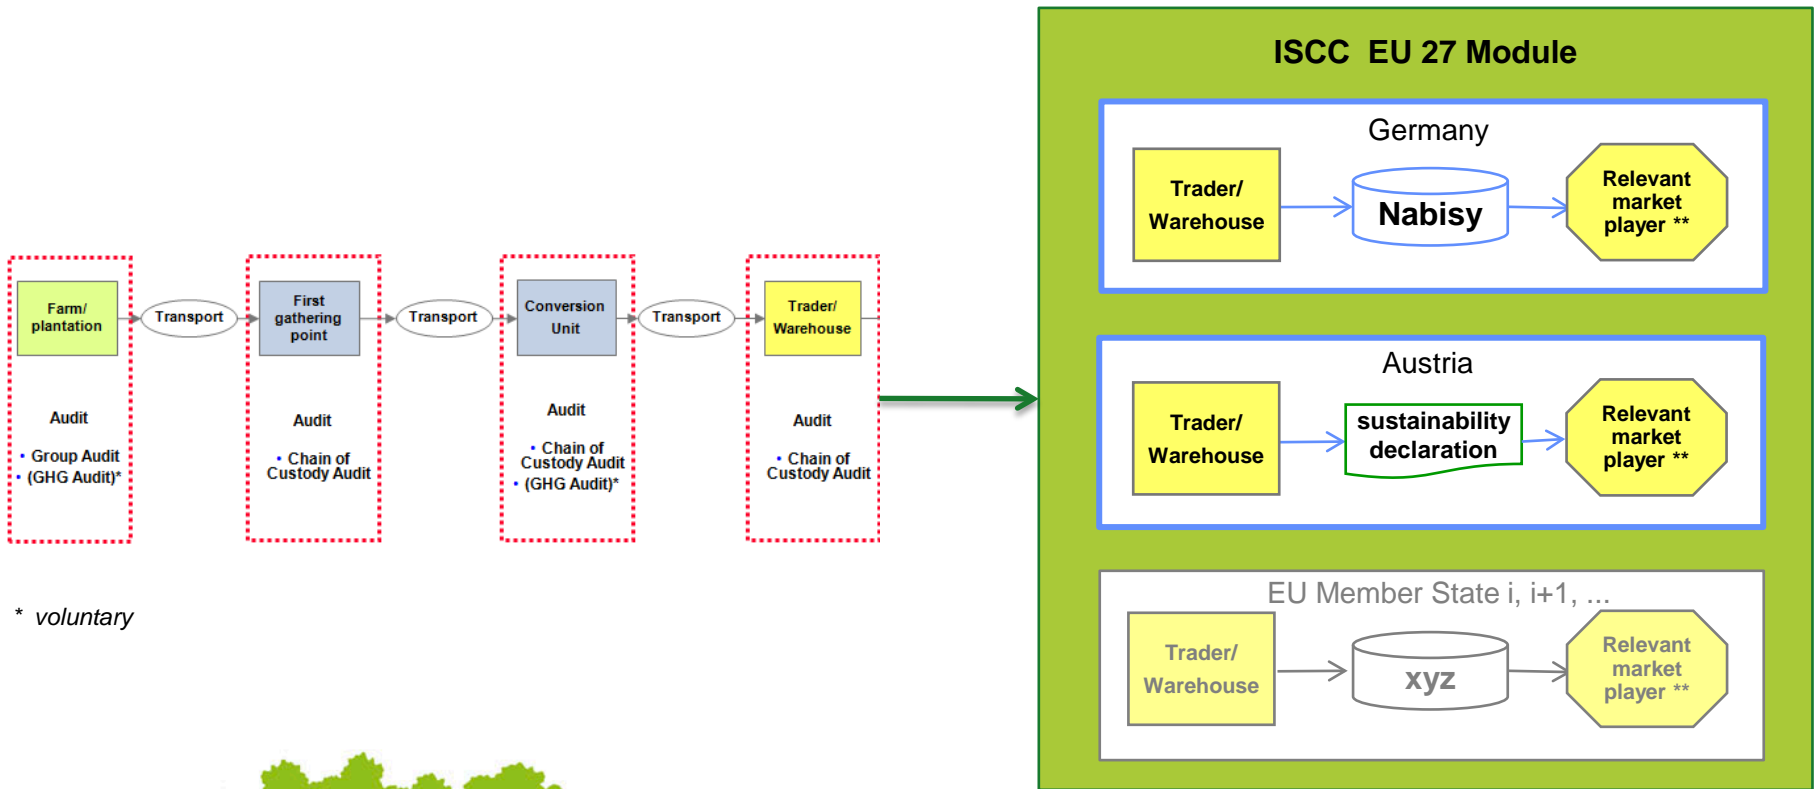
Farm/ plantation

Transport

First gathering point

Transport

Conversion Unit

Transport

Trader/ Warehouse

Audit

• Group Audit
• (GHG Audit)*

Audit

• Chain of Custody Audit

Audit

• Chain of Custody Audit
• (GHG Audit)*

Audit

• Chain of Custody Audit

* voluntary

ISCC EU 27 Module

Germany

Trader/ Warehouse

Nabisy

Relevant market player **

Austria

Trader/ Warehouse

sustainability declaration

Relevant market player **

EU Member State i, i+1, ...

Trader/ Warehouse

xyz

Relevant market player **